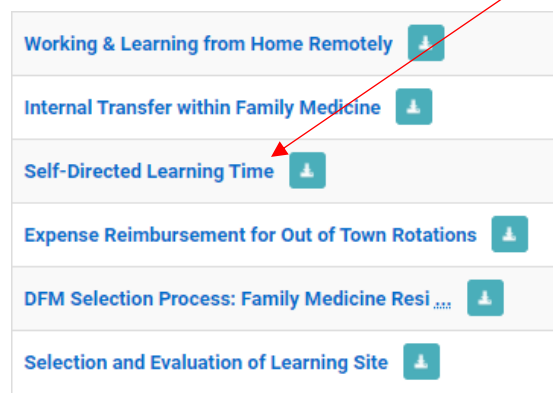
Working & Learning from Home Remotely

Internal Transfer within Family Medicine

Self-Directed Learning Time

Expense Reimbursement for Out of Town Rotations

DFM Selection Process: Family Medicine Resi ....

Selection and Evaluation of Learning Site